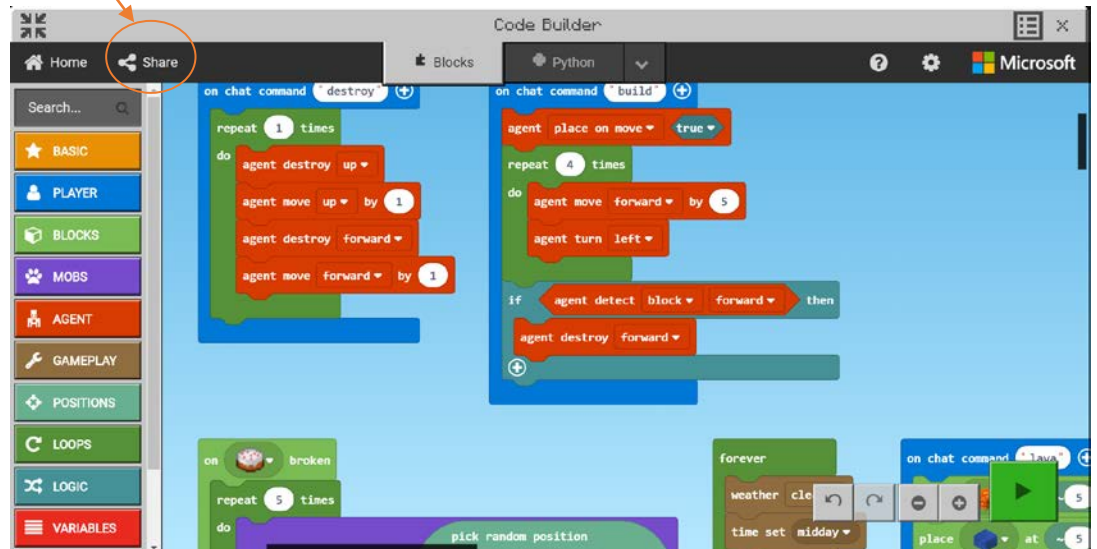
Code Builder

Home
Share
Blocks
Python
Microsoft

Search...
BASIC
PLAYER
BLOCKS
MOBS
AGENT
GAMEPLAY
POSITIONS
LOOPS
LOGIC
VARIABLES

on chat command "destroy"
repeat 1 times
do
agent destroy up
agent move up by 1
agent destroy forward
agent move forward by 1

on chat command "build"
agent place on move true
repeat 4 times
do
agent move forward by 5
agent turn left
if agent detect block forward then
agent destroy forward

on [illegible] broken
repeat 5 times
do
pick random position

forever
weather cle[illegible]
time set midday

on chat command "lava"
place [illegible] at ~ 5
~ 5